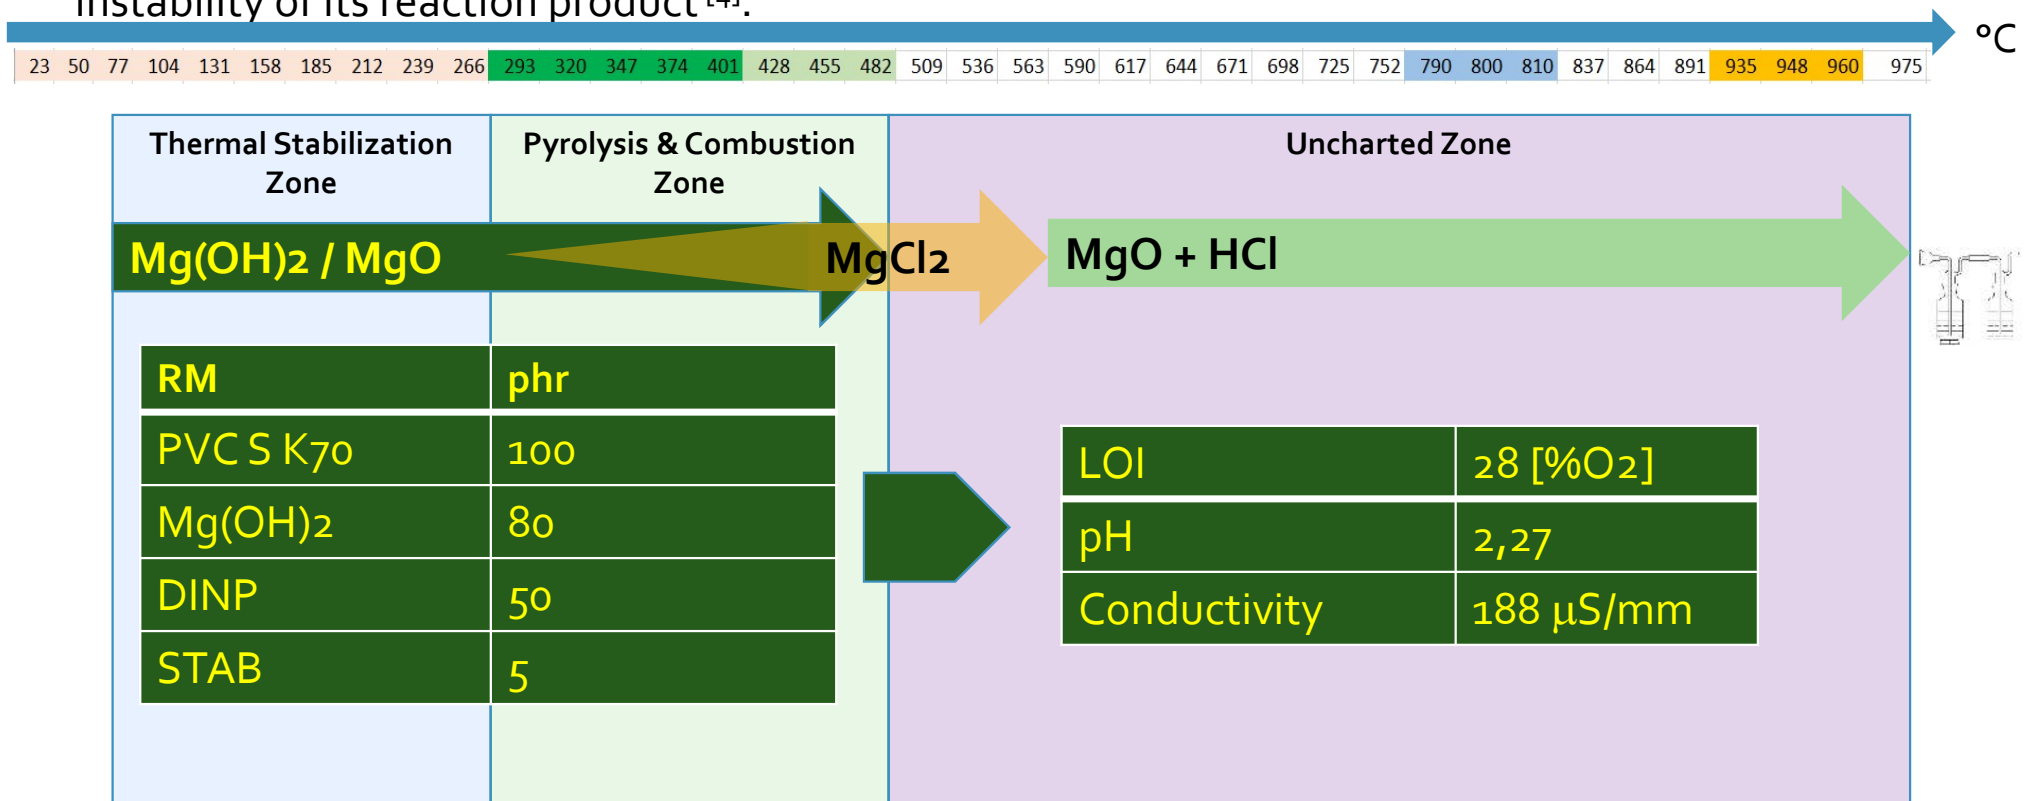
instability of its reaction product [4].

°C

| 23 | 50 | 77 | 104 | 131 | 158 | 185 | 212 | 239 | 266 | 293 | 320 | 347 | 374 | 401 | 428 | 455 | 482 | 509 | 536 | 563 | 590 | 617 | 644 | 671 | 698 | 725 | 752 | 790 | 800 | 810 | 837 | 864 | 891 | 935 | 948 | 960 | 975 |
|---|---|---|---|---|---|---|---|---|---|---|---|---|---|---|---|---|---|---|---|---|---|---|---|---|---|---|---|---|---|---|---|---|---|---|---|---|---|

Thermal Stabilization Zone

Pyrolysis & Combustion Zone

Uncharted Zone

Mg(OH)2 / MgO

MgCl2

MgO + HCl

| RM | phr |
|---|---|
| PVC S K70 | 100 |
| Mg(OH)2 | 80 |
| DINP | 50 |
| STAB | 5 |

| LOI | 28 [%O2] |
|---|---|
| pH | 2,27 |
| Conductivity | 188 µS/mm |